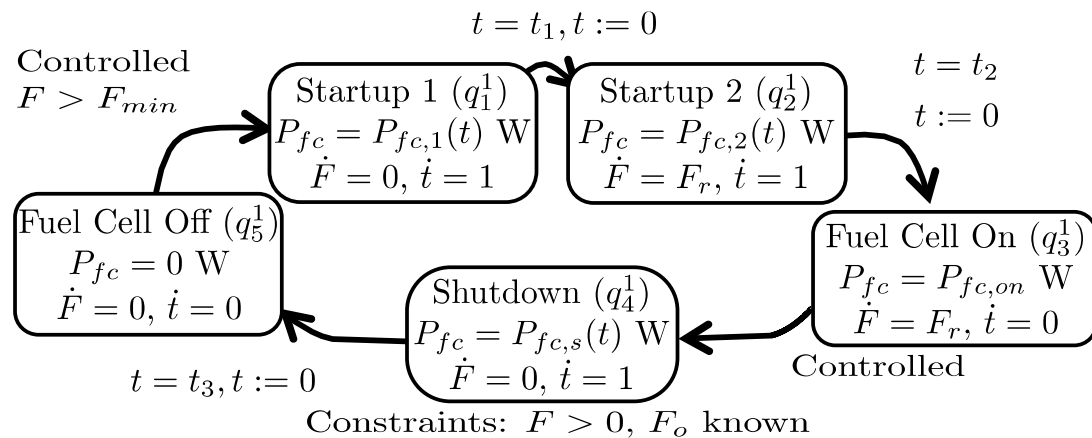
$t = t_1, t := 0$

Controlled
$F > F_{min}$

Startup 1 ($q_1^1$)
$P_{fc} = P_{fc,1}(t)$ W
$\dot{F} = 0$, $\dot{t} = 1$

Startup 2 ($q_2^1$)
$P_{fc} = P_{fc,2}(t)$ W
$\dot{F} = F_r$, $\dot{t} = 1$

$t = t_2$
$t := 0$

Fuel Cell Off ($q_5^1$)
$P_{fc} = 0$ W
$\dot{F} = 0$, $\dot{t} = 0$

Fuel Cell On ($q_3^1$)
$P_{fc} = P_{fc,on}$ W
$\dot{F} = F_r$, $\dot{t} = 0$

Shutdown ($q_4^1$)
$P_{fc} = P_{fc,s}(t)$ W
$\dot{F} = 0$, $\dot{t} = 1$

Controlled

$t = t_3, t := 0$

Constraints: $F > 0$, $F_o$ known